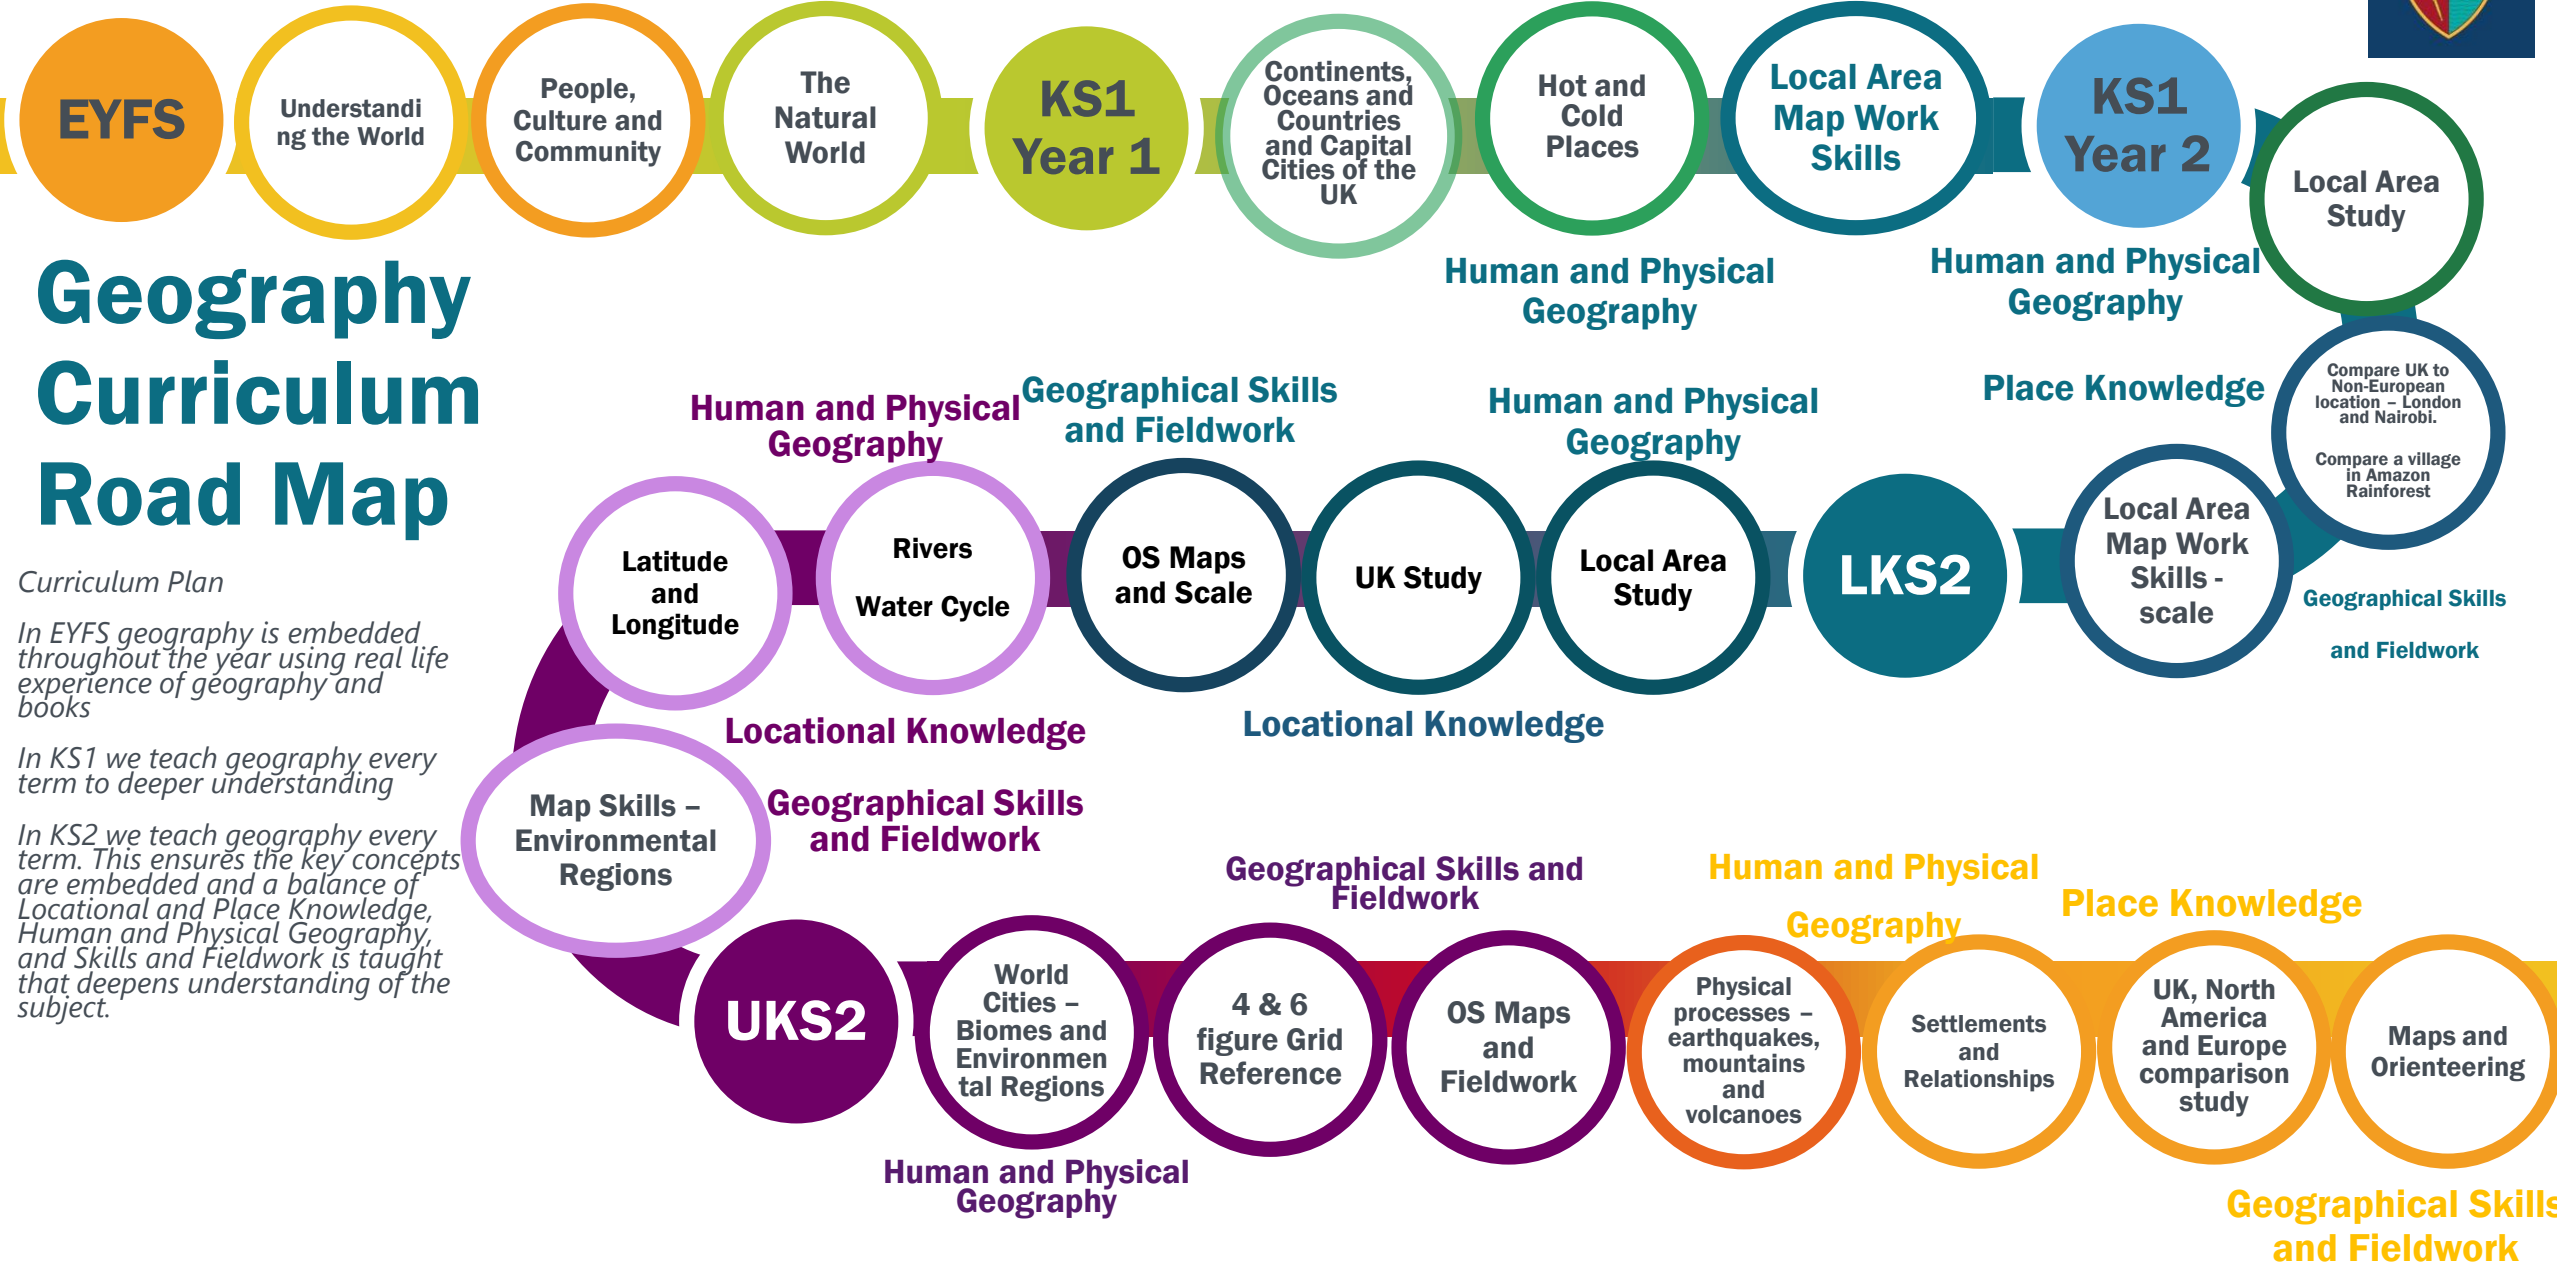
EYFS

Understanding the World

People, Culture and Community

The Natural World

KS1 Year 1

Continents, Oceans and Countries and Capital Cities of the UK

Hot and Cold Places

Local Area Map Work Skills

KS1 Year 2

Local Area Study

Human and Physical Geography

Human and Physical Geography

Geography Curriculum Road Map

Curriculum Plan

In EYFS geography is embedded throughout the year using real life experience of geography and books

In KS1 we teach geography every term to deeper understanding

In KS2 we teach geography every term. This ensures the key concepts are embedded and a balance of Locational and Place Knowledge, Human and Physical Geography, and Skills and Fieldwork is taught that deepens understanding of the subject.

Place Knowledge

Compare UK to Non-European location – London and Nairobi.

Compare a village in Amazon Rainforest

Human and Physical Geography

Geographical Skills and Fieldwork

Human and Physical Geography

Latitude and Longitude

Rivers

Water Cycle

OS Maps and Scale

UK Study

Local Area Study

LKS2

Local Area Map Work Skills - scale

Geographical Skills and Fieldwork

Locational Knowledge

Locational Knowledge

Map Skills – Environmental Regions

Geographical Skills and Fieldwork

Geographical Skills and Fieldwork

Human and Physical Geography

Place Knowledge

UKS2

World Cities – Biomes and Environmental Regions

4 & 6 figure Grid Reference

OS Maps and Fieldwork

Physical processes – earthquakes, mountains and volcanoes

Settlements and Relationships

UK, North America and Europe comparison study

Maps and Orienteering

Human and Physical Geography

Geographical Skills and Fieldwork